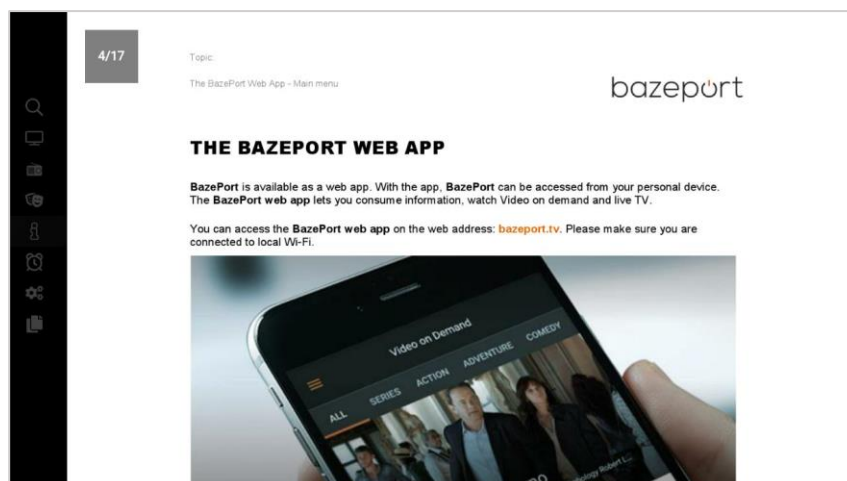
4/17

Topic:

The BazePort Web App - Main menu

bazeport

THE BAZEPORT WEB APP

BazePort is available as a web app. With the app, BazePort can be accessed from your personal device. The BazePort web app lets you consume information, watch Video on demand and live TV.

You can access the BazePort web app on the web address: bazeport.tv. Please make sure you are connected to local Wi-Fi.

Video on Demand

ALL SERIES ACTION ADVENTURE COMEDY